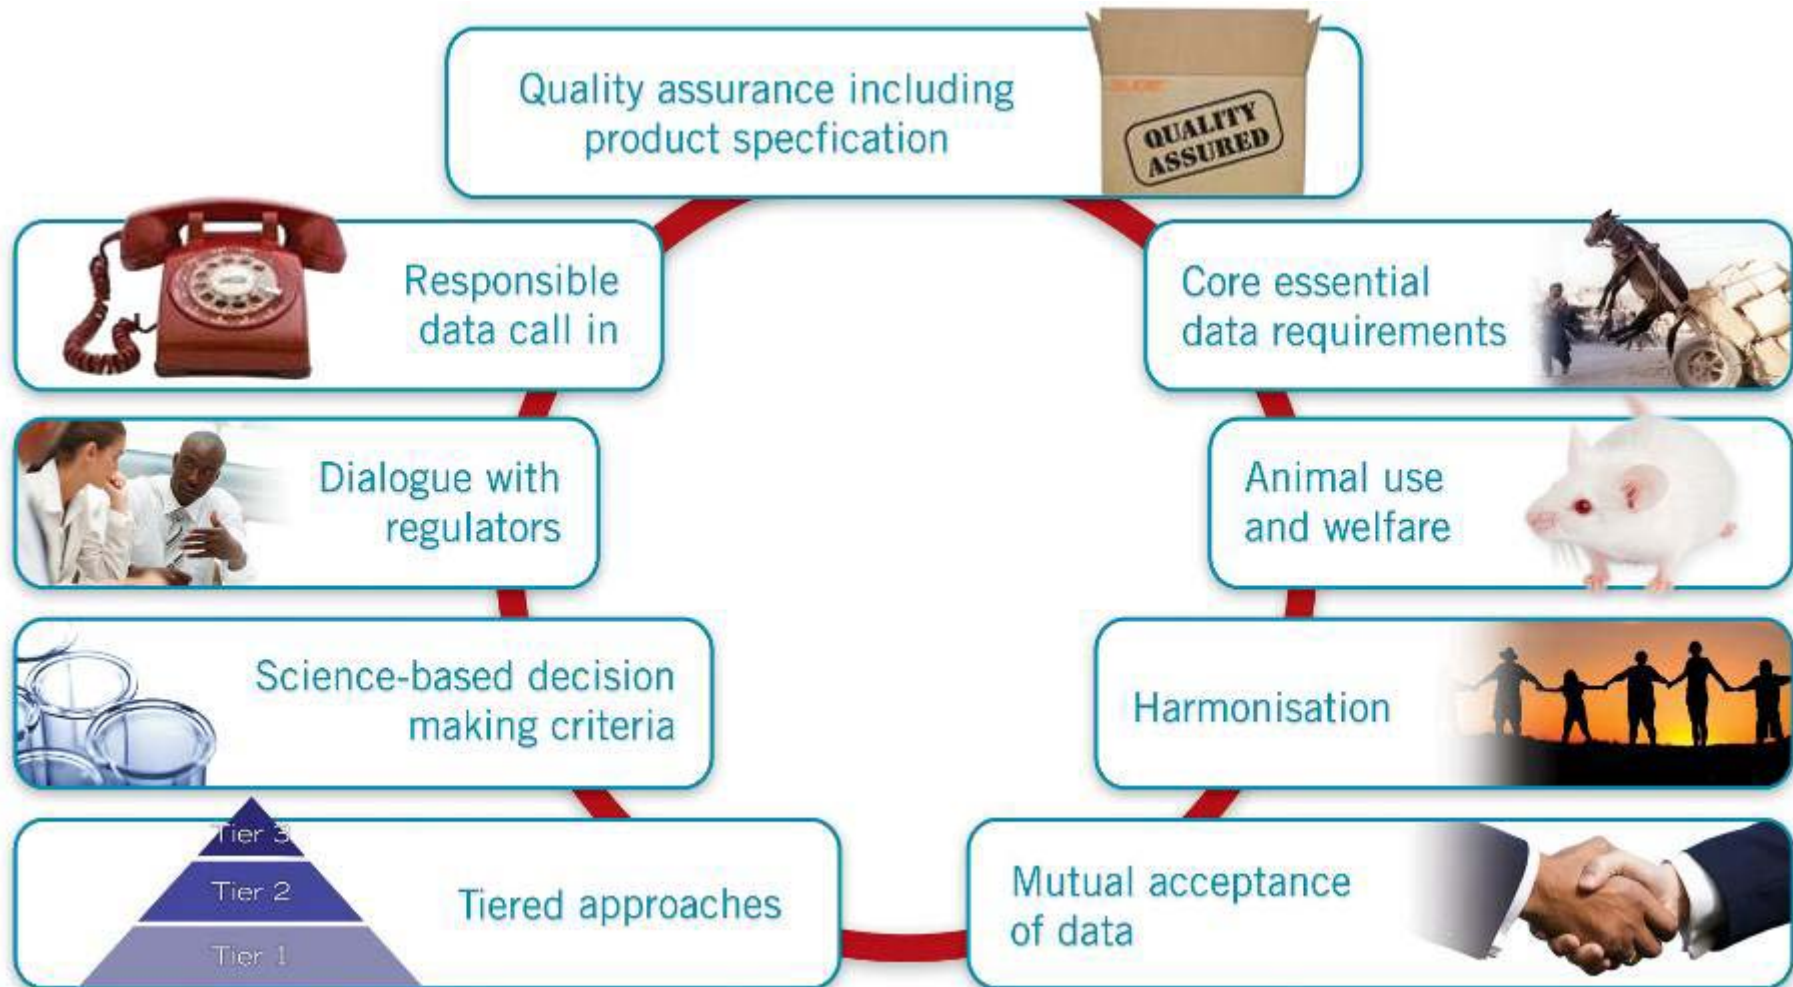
Quality assurance including product specfication

QUALITY ASSURED

Responsible data call in

Core essential data requirements

Dialogue with regulators

Animal use and welfare

Science-based decision making criteria

Harmonisation

Tier 3

Tier 2

Tier 1

Tiered approaches

Mutual acceptance of data